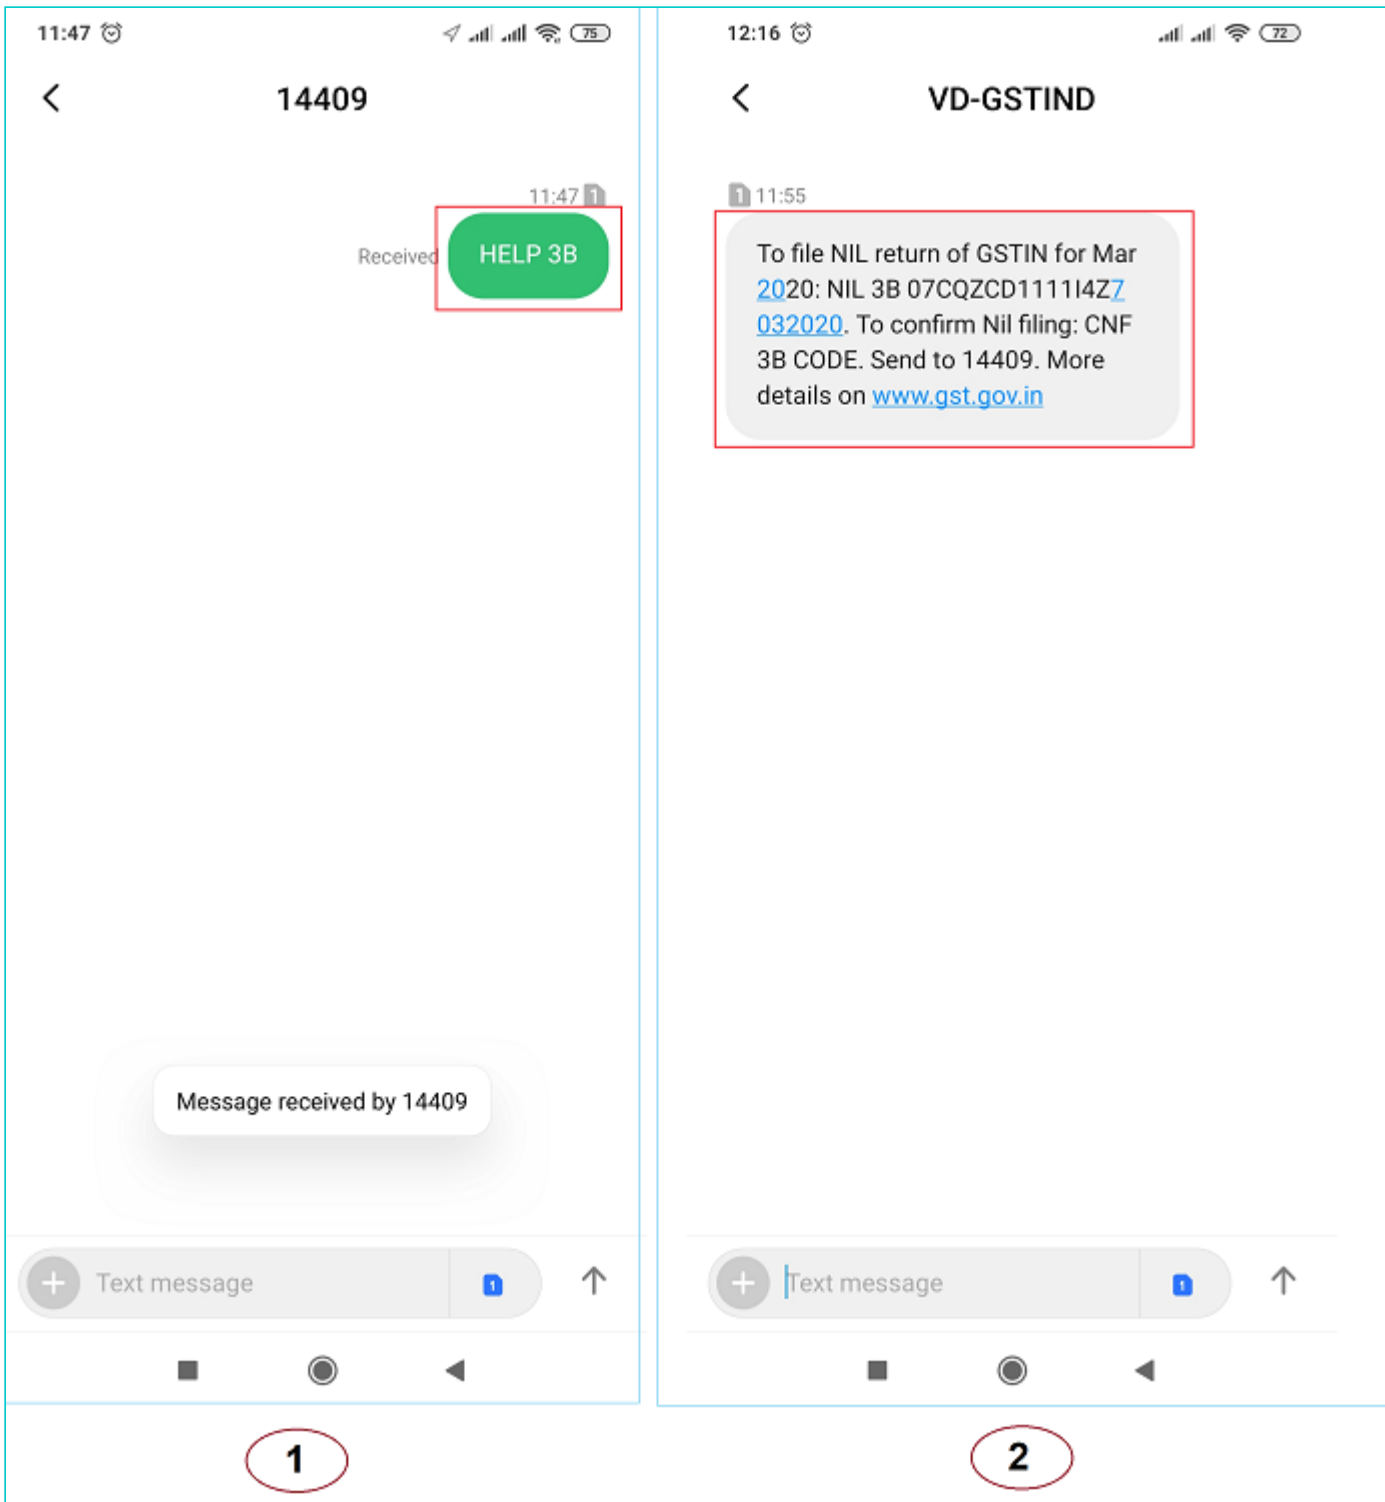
11:47 75

14409

11:47 1

Received HELP 3B

Message received by 14409

Text message

1

1

12:16 72

VD-GSTIND

1 11:55

To file NIL return of GSTIN for Mar 2020: NIL 3B 07CQZCD1111I4Z7 032020. To confirm Nil filing: CNF 3B CODE. Send to 14409. More details on www.gst.gov.in

Text message

1

2